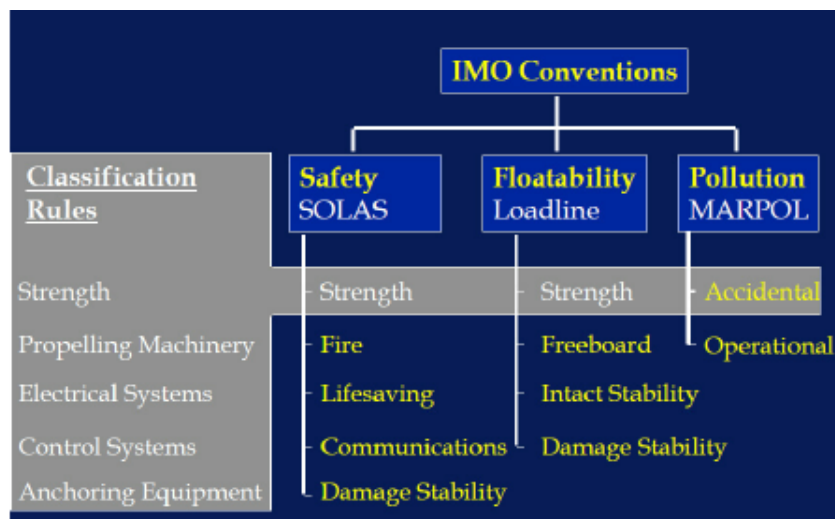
IMO Conventions

Classification Rules

Safety SOLAS

Floatability Loadline

Pollution MARPOL

Strength

Propelling Machinery

Electrical Systems

Control Systems

Anchoring Equipment

Strength

Fire

Lifesaving

Communications

Damage Stability

Strength

Freeboard

Intact Stability

Damage Stability

Accidental

Operational